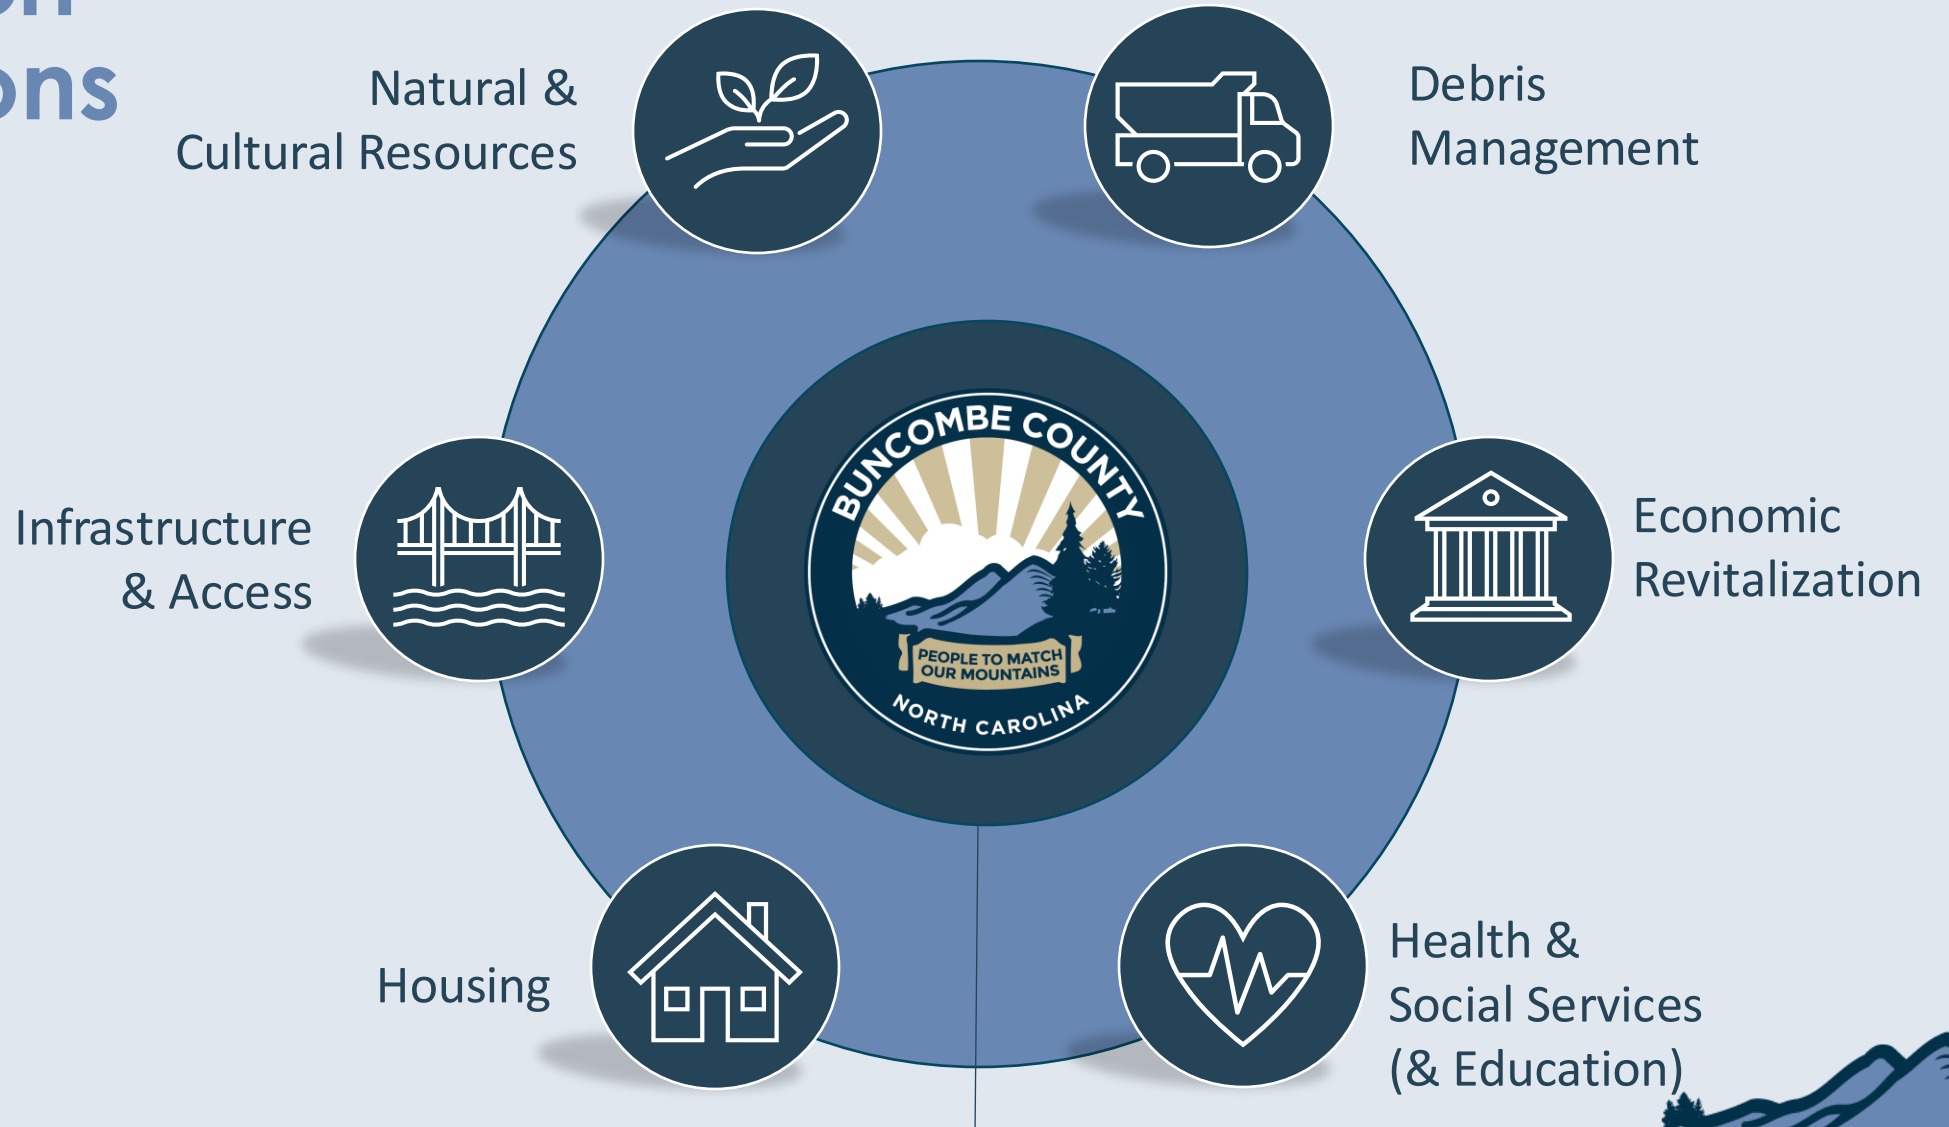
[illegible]
ons

Natural & Cultural Resources

Debris Management

Infrastructure & Access

BUNCOMBE COUNTY
PEOPLE TO MATCH OUR MOUNTAINS
NORTH CAROLINA

Economic Revitalization

Housing

Health & Social Services (& Education)